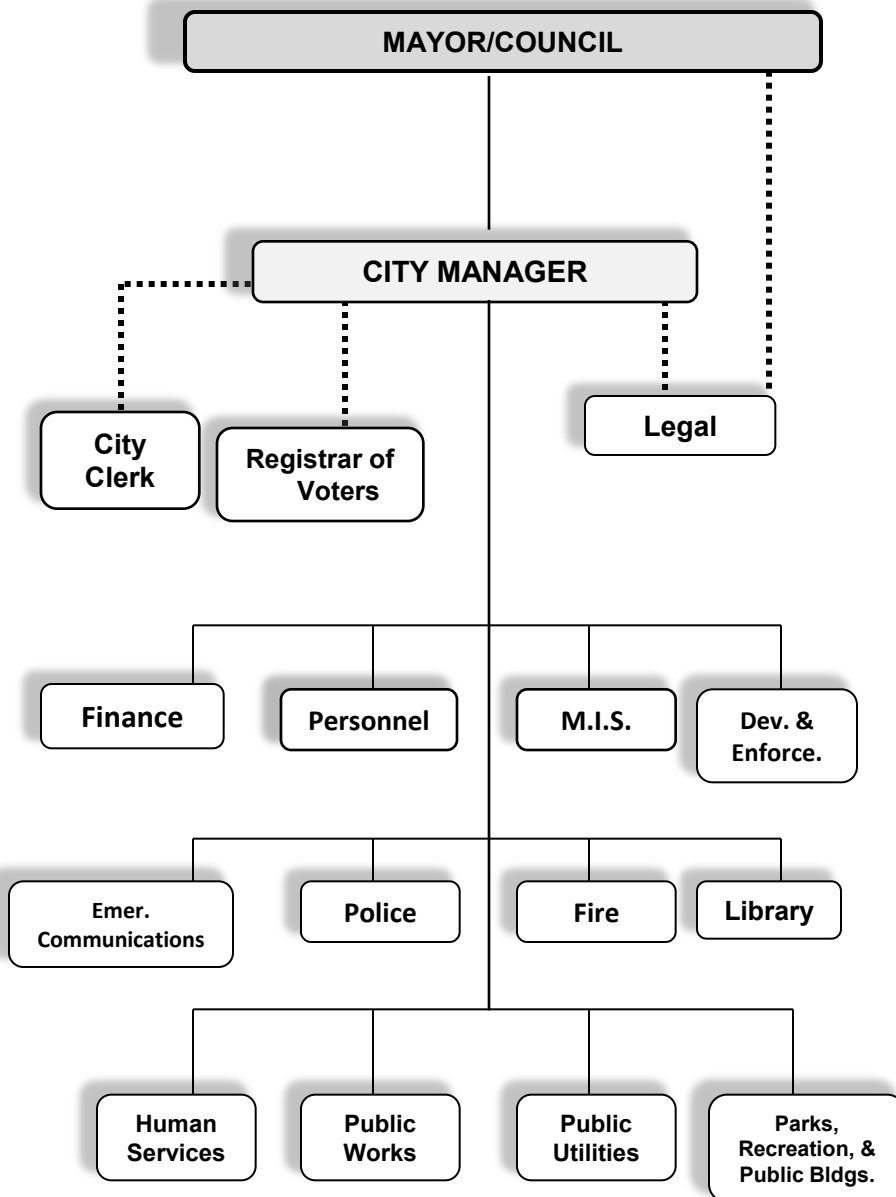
MAYOR/COUNCIL

CITY MANAGER

City Clerk

Registrar of Voters

Legal

Finance

Personnel

M.I.S.

Dev. & Enforce.

Emer. Communications

Police

Fire

Library

Human Services

Public Works

Public Utilities

Parks, Recreation, & Public Bldgs.